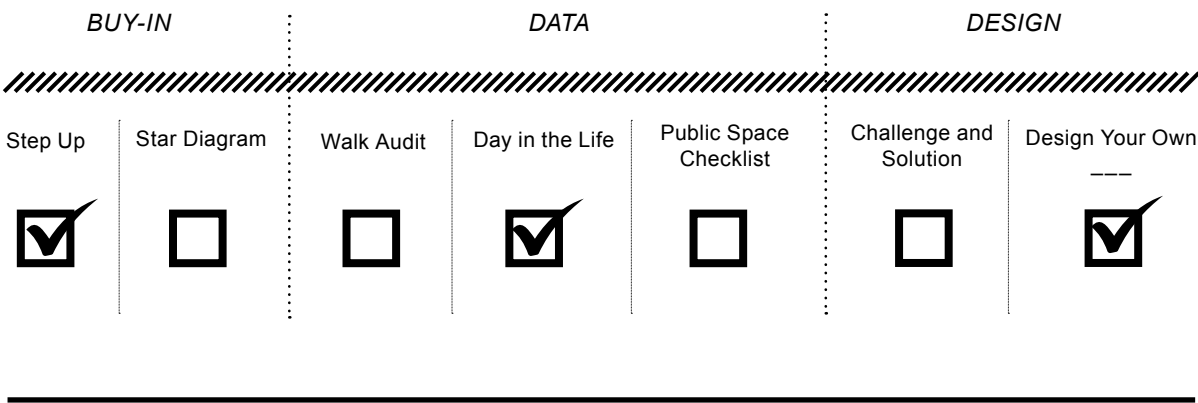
BUY-IN

DATA

DESIGN

| Step Up | Star Diagram | Walk Audit | Day in the Life | Public Space Checklist | Challenge and Solution | Design Your Own ___ |
|---|---|---|---|---|---|---|
| ☑ | ☐ | ☐ | ☑ | ☐ | ☐ | ☑ |